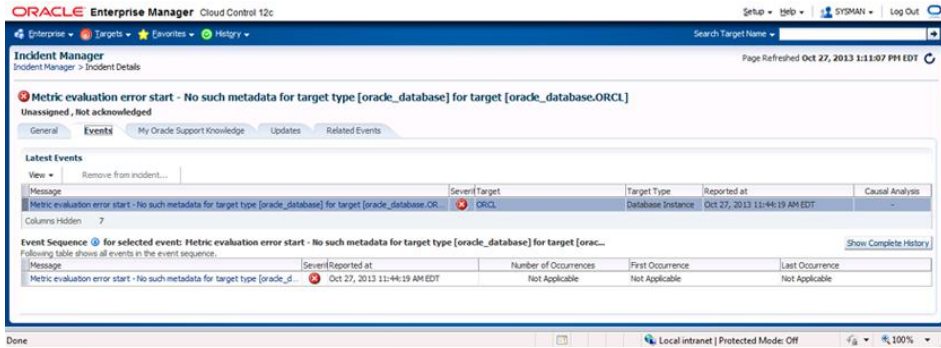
ORACLE Enterprise Manager Cloud Control 12c

Setup ▾ Help ▾ SYSMAN ▾ Log Out

Enterprise ▾ Targets ▾ Favorites ▾ History ▾

Search Target Name ▾

Incident Manager
Incident Manager > Incident Details

Page Refreshed Oct 27, 2013 1:11:07 PM EDT

Metric evaluation error start - No such metadata for target type [oracle_database] for target [oracle_database.ORCL]
Unassigned , Not acknowledged

General | Events | My Oracle Support Knowledge | Updates | Related Events

Latest Events

View ▾ | Remove from incident...

| Message | Severit | Target | Target Type | Reported at | Causal Analysis |
|---|---|---|---|---|---|
| Metric evaluation error start - No such metadata for target type [oracle_database] for target [oracle_database.OR... | | ORCL | Database Instance | Oct 27, 2013 11:44:19 AM EDT | - |

Columns Hidden 7

Event Sequence for selected event: Metric evaluation error start - No such metadata for target type [oracle_database] for target [orac...
Following table shows all events in the event sequence.

Show Complete History

| Message | Severit | Reported at | Number of Occurrences | First Occurrence | Last Occurrence |
|---|---|---|---|---|---|
| Metric evaluation error start - No such metadata for target type [oracle_d... | | Oct 27, 2013 11:44:19 AM EDT | Not Applicable | Not Applicable | Not Applicable |

Done

Local intranet | Protected Mode: Off

100%